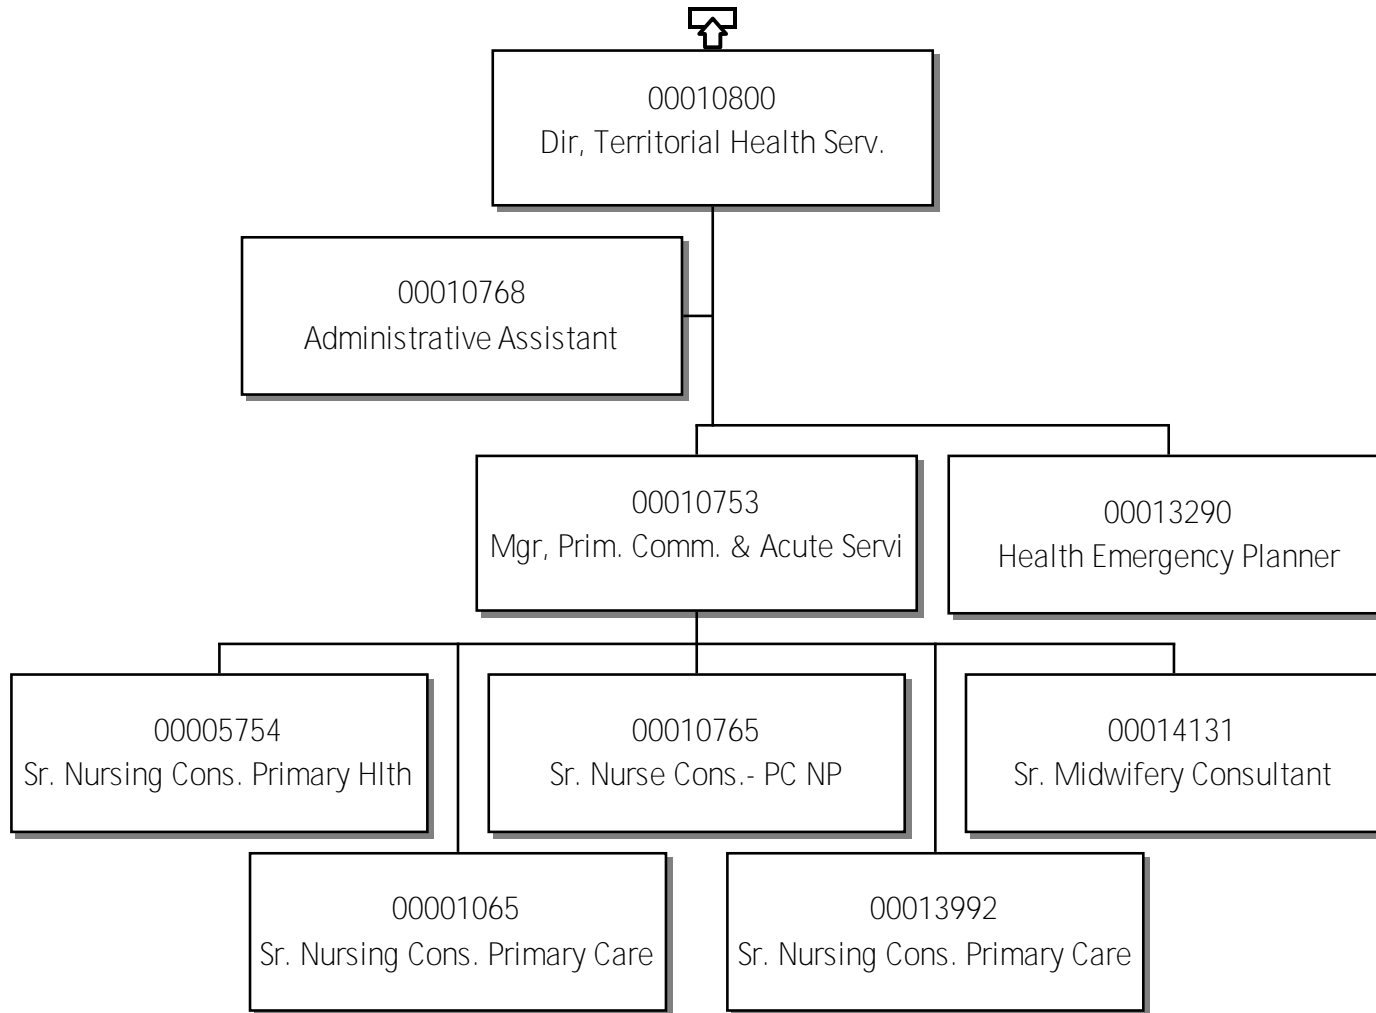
00010800
Dir, Territorial Health Serv.

00010768
Administrative Assistant

00010753
Mgr, Prim. Comm. & Acute Servi

00013290
Health Emergency Planner

00005754
Sr. Nursing Cons. Primary Hlth

00010765
Sr. Nurse Cons.- PC NP

00014131
Sr. Midwifery Consultant

00001065
Sr. Nursing Cons. Primary Care

00013992
Sr. Nursing Cons. Primary Care